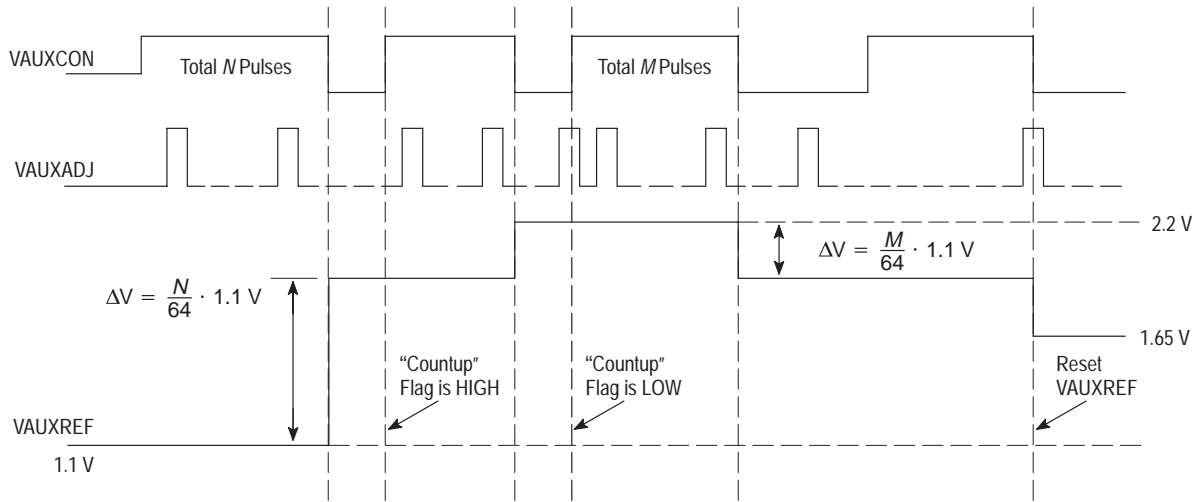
VAUXCON

Total $N$ Pulses

Total $M$ Pulses

VAUXADJ

2.2 V

$\Delta V = \frac{M}{64} \cdot 1.1\text{ V}$

$\Delta V = \frac{N}{64} \cdot 1.1\text{ V}$

1.65 V

"Countup" Flag is HIGH

"Countup" Flag is LOW

Reset VAUXREF

VAUXREF

1.1 V